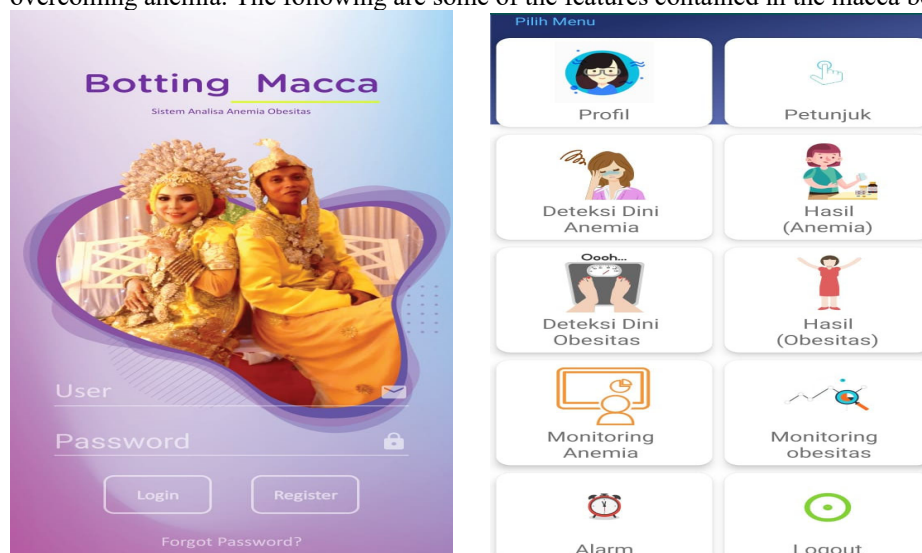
overcoming anemia. The following are some of the features contained in the macca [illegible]

Botting Macca

Sistem Analisa Anemia Obesitas

User

Password

Login

Register

Forgot Password?

Pilih Menu

Profil

Petunjuk

Deteksi Dini Anemia

Hasil (Anemia)

Oooh...

Deteksi Dini Obesitas

Hasil (Obesitas)

Monitoring Anemia

Monitoring obesitas

Alarm

Logout